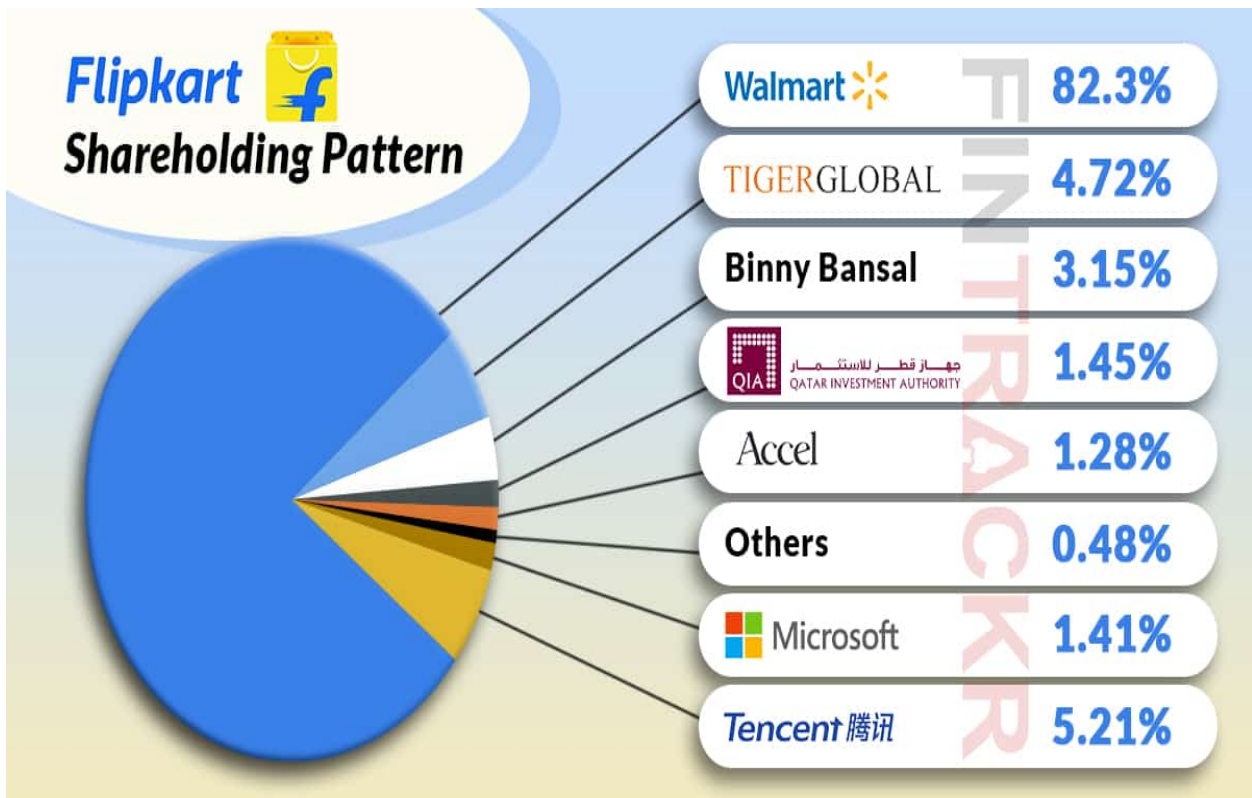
Flipkart
Shareholding Pattern

| | |
|---|---|
| Walmart | 82.3% |
| TIGERGLOBAL | 4.72% |
| Binny Bansal | 3.15% |
| QIA جهاز قطر للاستثمار QATAR INVESTMENT AUTHORITY | 1.45% |
| Accel | 1.28% |
| Others | 0.48% |
| Microsoft | 1.41% |
| Tencent 腾讯 | 5.21% |

FINTRACKR